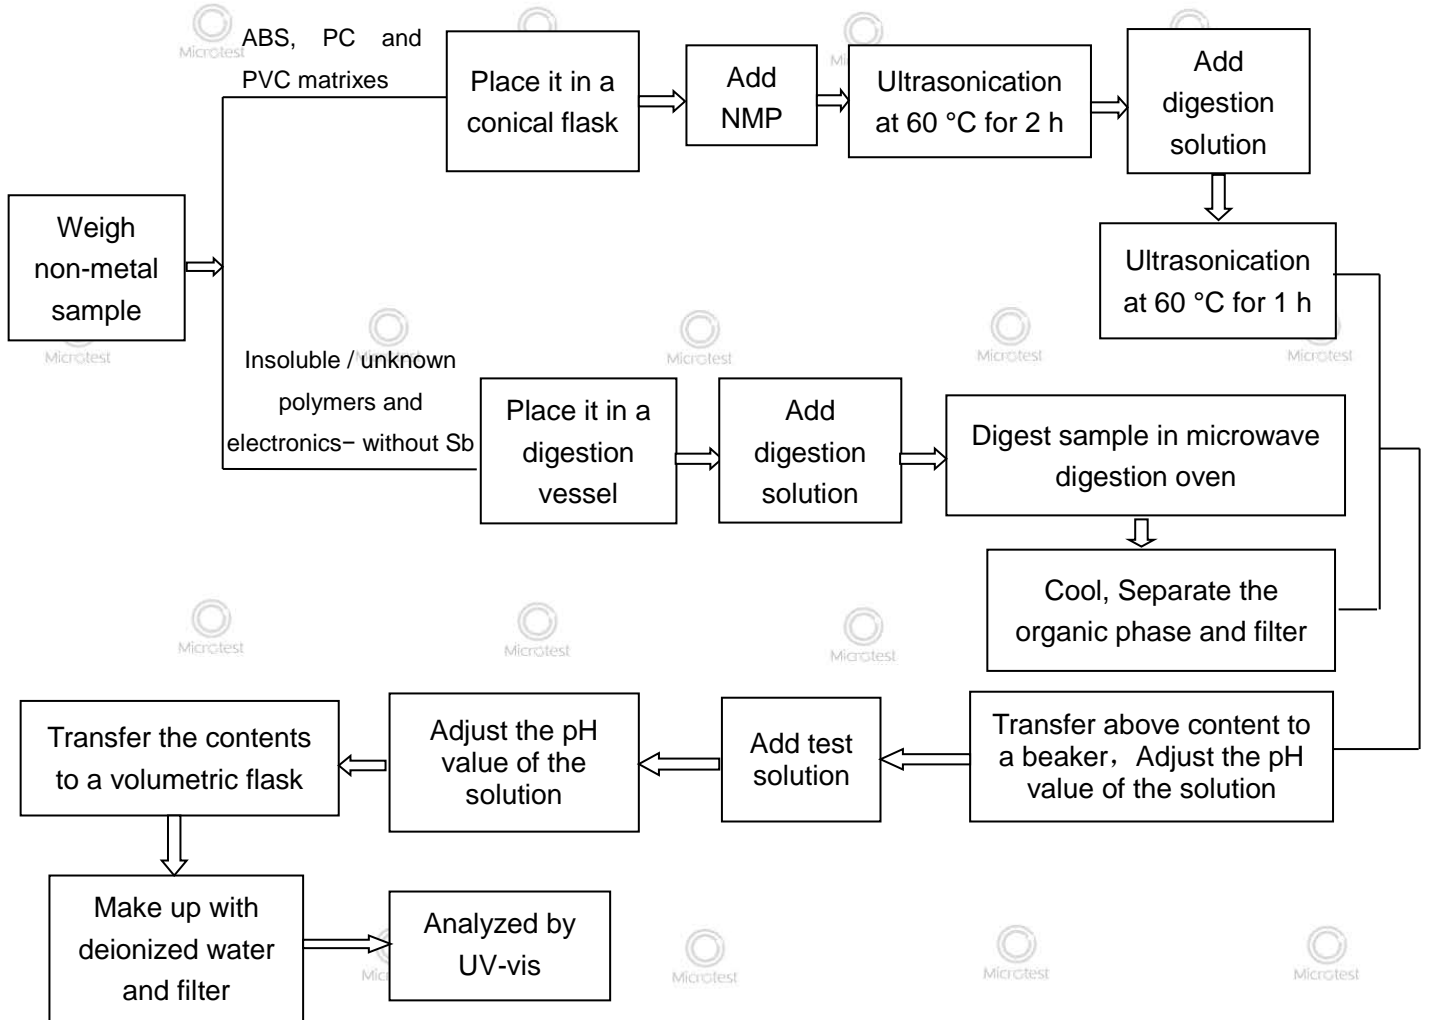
Weigh non-metal sample

ABS, PC and PVC matrixes

Place it in a conical flask

Add NMP

Ultrasonication at 60 °C for 2 h

Add digestion solution

Ultrasonication at 60 °C for 1 h

Insoluble / unknown polymers and electronics− without Sb

Place it in a digestion vessel

Add digestion solution

Digest sample in microwave digestion oven

Cool, Separate the organic phase and filter

Transfer above content to a beaker，Adjust the pH value of the solution

Add test solution

Adjust the pH value of the solution

Transfer the contents to a volumetric flask

Make up with deionized water and filter

Analyzed by UV-vis

Microtest Microtest Microtest Microtest Microtest Microtest Microtest Microtest Microtest Microtest Microtest Microtest Microtest